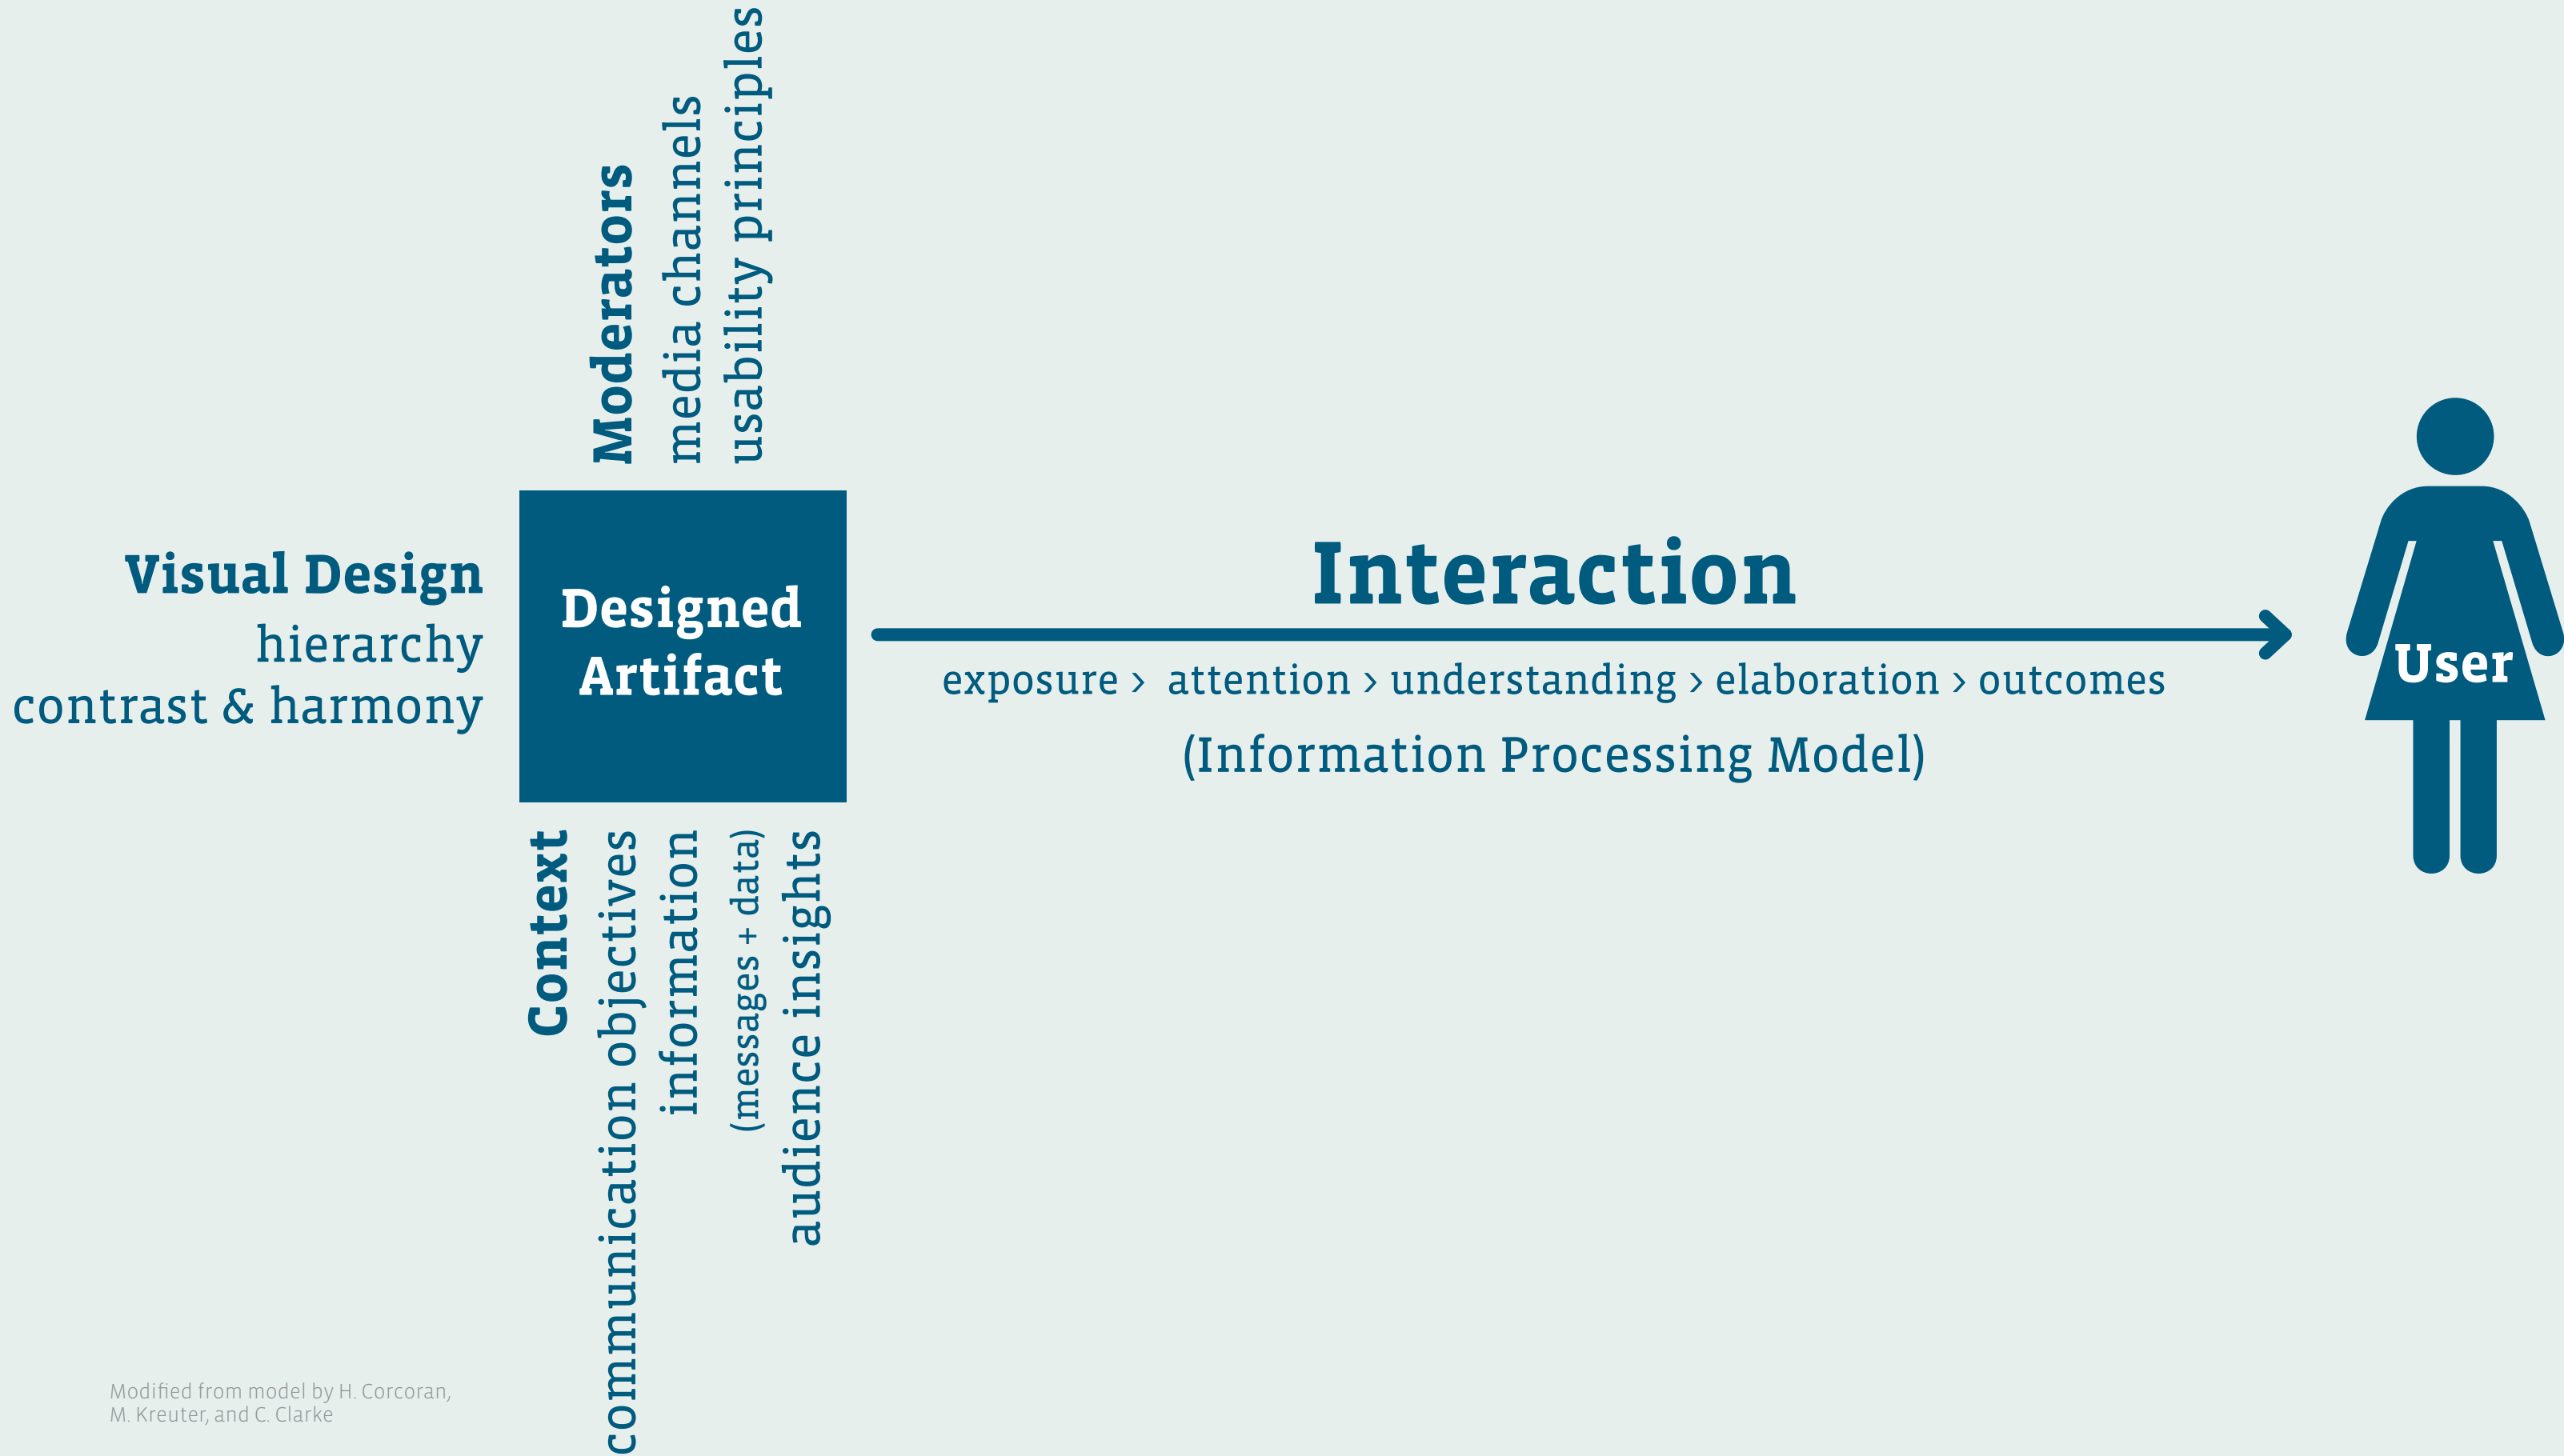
Moderators
media channels
usability principles

Visual Design
hierarchy
contrast & harmony

Designed Artifact

Interaction

exposure › attention › understanding › elaboration › outcomes
(Information Processing Model)

User

Context
communication objectives
information
(messages + data)
audience insights

Modified from model by H. Corcoran, M. Kreuter, and C. Clarke